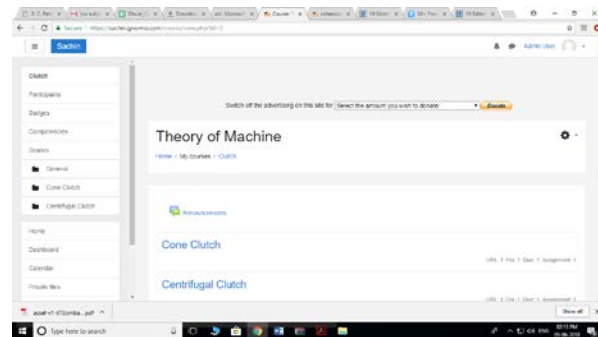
Secure | https://sachin.gnomio.com/course/view.php?id=3

Sachin

Admin User

Clutch

Participants

Badges

Competencies

Grades

General

Cone Clutch

Centrifugal Clutch

Home

Dashboard

Calendar

Private files

Switch off the advertising on this site for Select the amount you wish to donate Donate

Theory of Machine

Home / My courses / Clutch

Announcements

Cone Clutch

URL 1 File 1 Quiz 1 Assignment 1

Centrifugal Clutch

URL 1 File 1 Quiz 1 Assignment 1

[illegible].pdf

Show all

Type here to search

03:11 PM